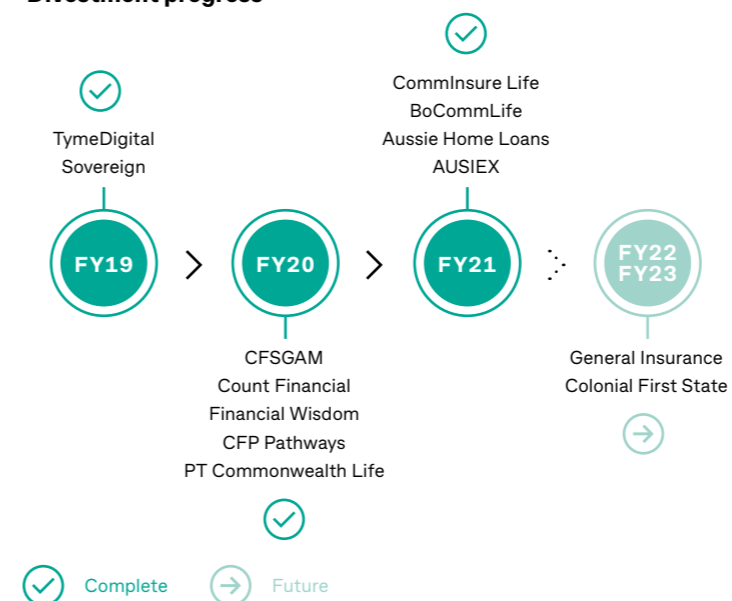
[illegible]

TymeDigital
Sovereign

CommInsure Life
BoCommLife
Aussie Home Loans
AUSIEX

FY19

FY20

FY21

FY22
FY23

CFSGAM
Count Financial
Financial Wisdom
CFP Pathways
PT Commonwealth Life

General Insurance
Colonial First State

Complete

Future